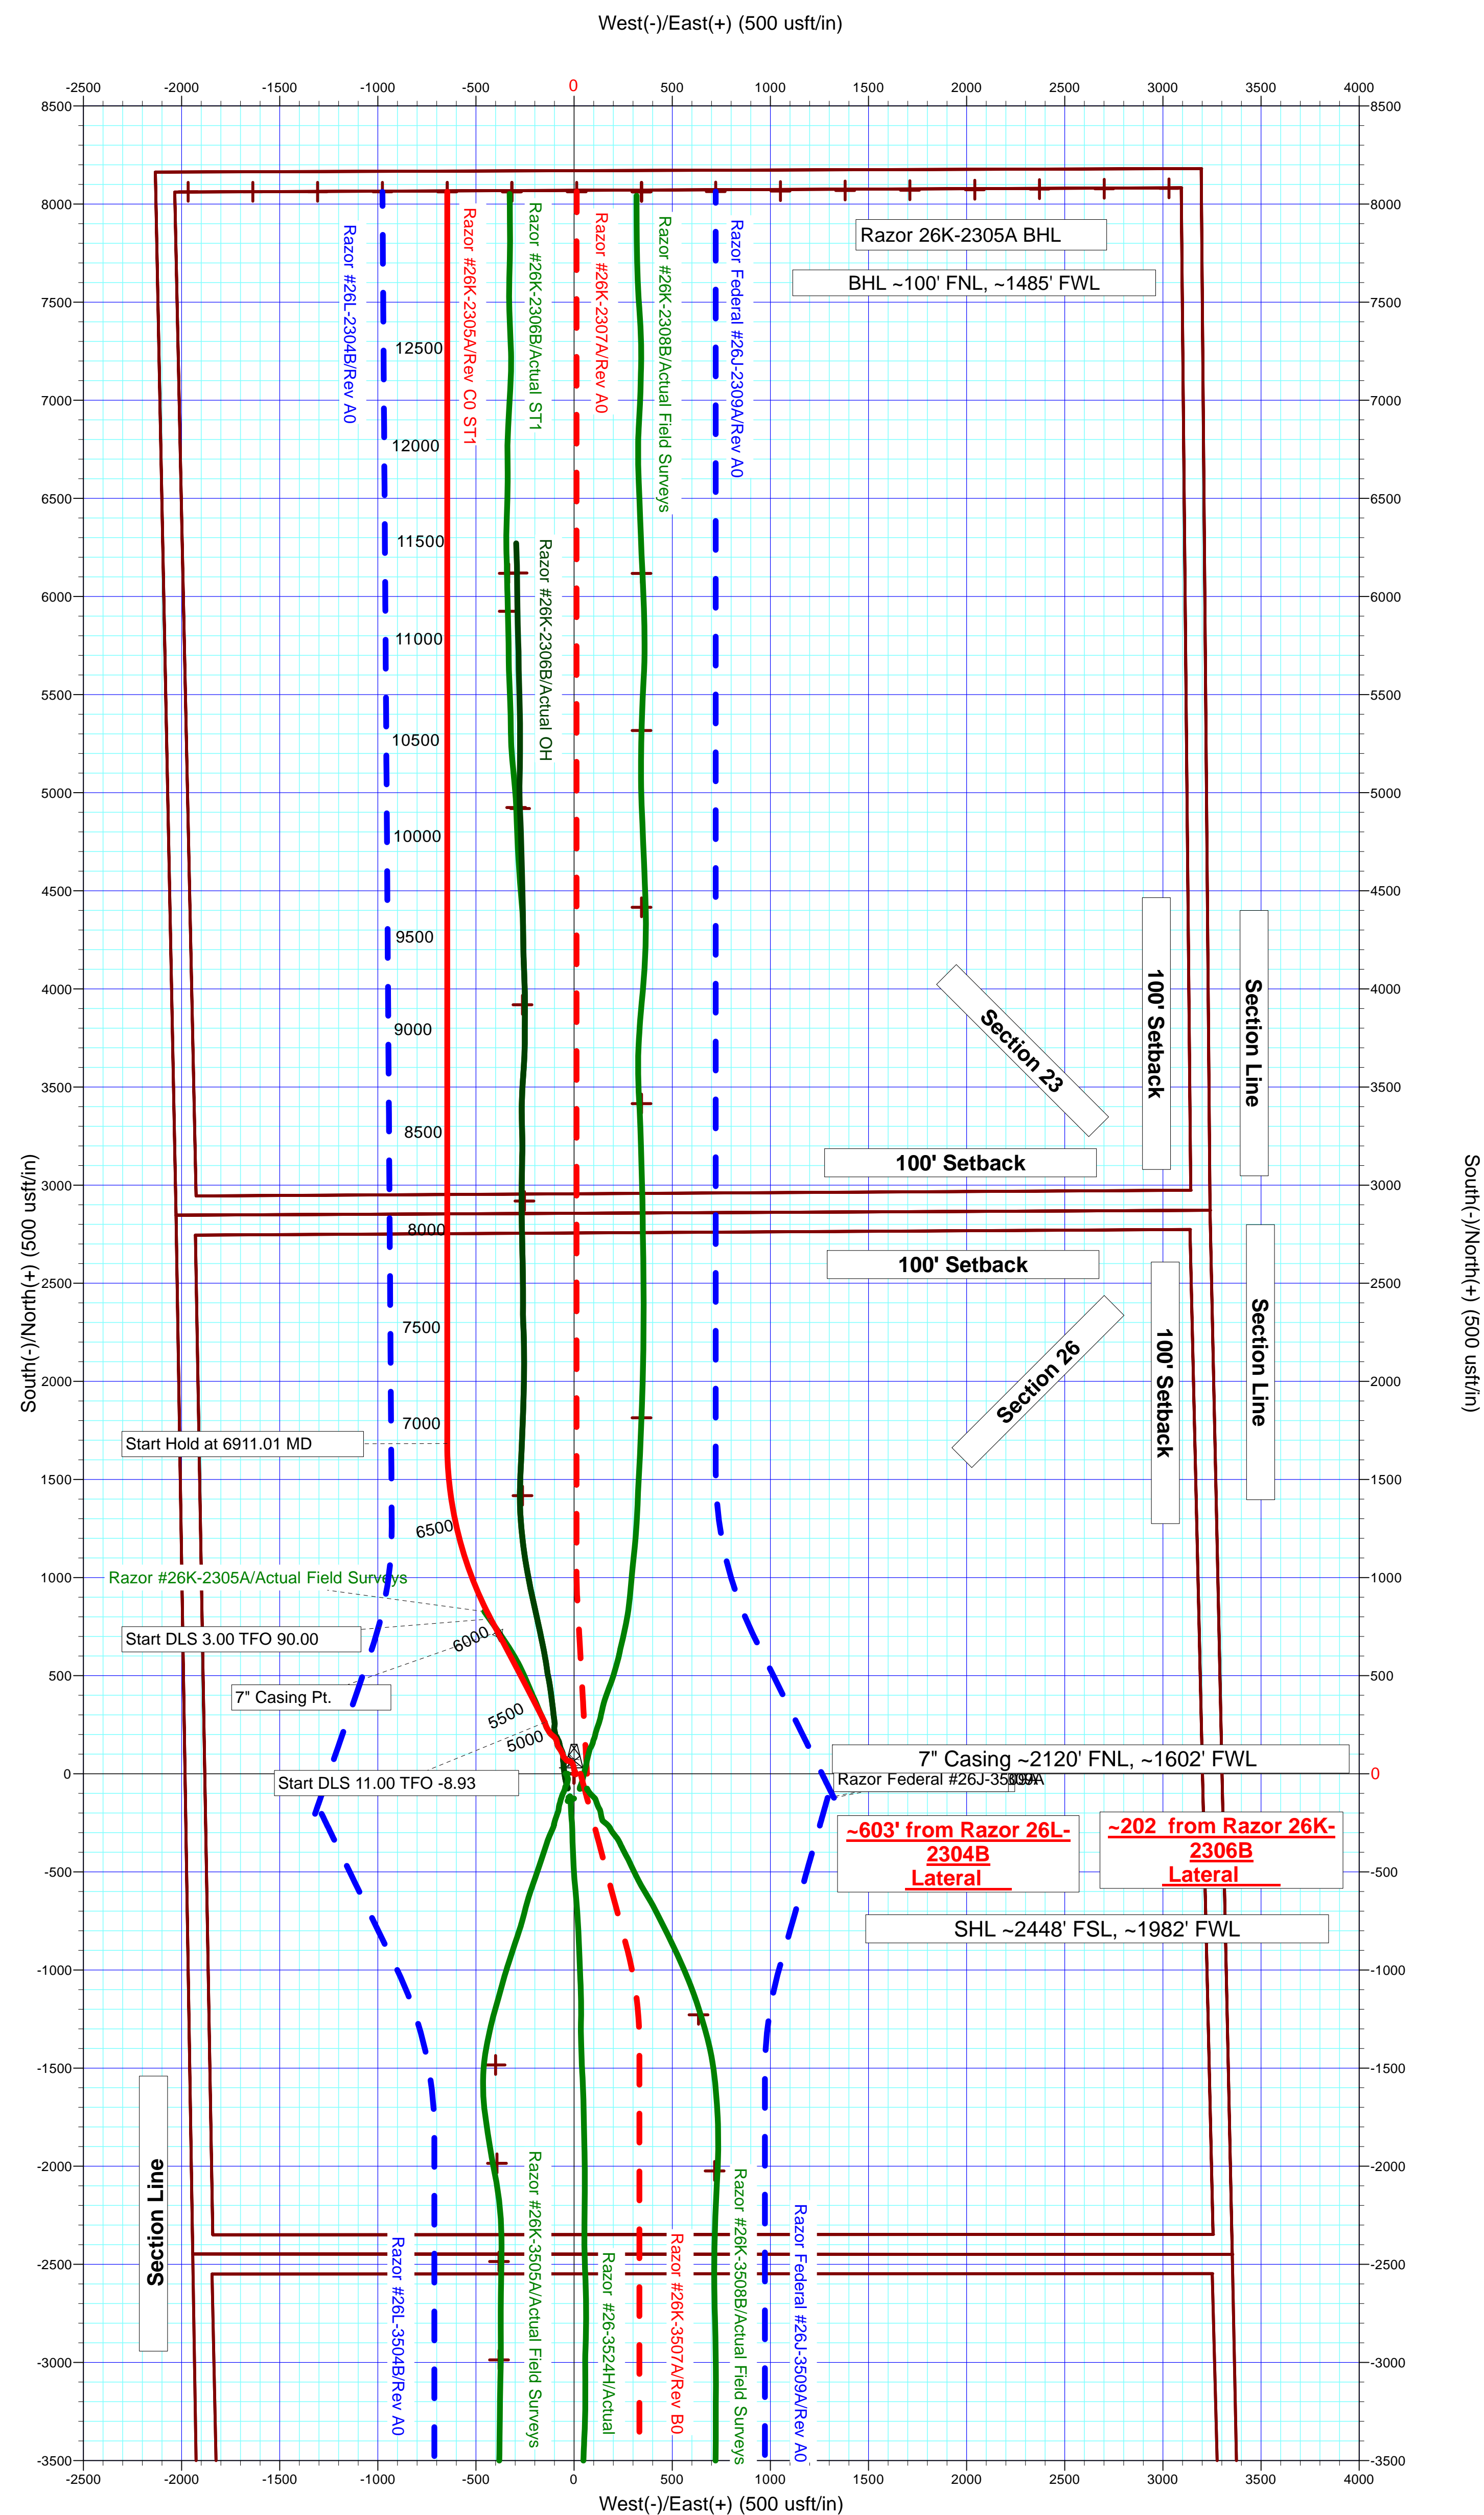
West(-)/East(+) (500 usft/in)

-2500 -2000 -1500 -1000 -500 0 500 1000 1500 2000 2500 3000 3500 4000

8500 8000 7500 7000 6500 6000 5500 5000 4500 4000 3500 3000 2500 2000 1500 1000 500 0 -500 -1000 -1500 -2000 -2500 -3000 -3500

Razor 26K-2305A BHL

BHL ~100' FNL, ~1485' FWL

Razor #26L-2304B/Rev A0

Razor #26K-2305A/Rev C0 ST1

Razor #26K-2306B/Actual ST1

Razor #26K-2307A/Rev A0

Razor #26K-2308B/Actual Field Surveys

Razor Federal #26J-2309A/Rev A0

Razor #26K-2306B/Actual OH

12500 12000 11500 11000 10500 10000 9500 9000 8500 8000 7500 7000 6500 6000 5500 5000

Section 23

100' Setback

Section Line

100' Setback

100' Setback

Section 26

100' Setback

Section Line

Start Hold at 6911.01 MD

Razor #26K-2305A/Actual Field Surveys

Start DLS 3.00 TFO 90.00

7" Casing Pt.

Start DLS 11.00 TFO -8.93

7" Casing ~2120' FNL, ~1602' FWL

Razor Federal #26J-3509A

~603' from Razor 26L-2304B Lateral

~202 from Razor 26K-2306B Lateral

SHL ~2448' FSL, ~1982' FWL

Section Line

Razor #26L-3504B/Rev A0

Razor #26K-3505A/Actual Field Surveys

Razor #26-3524H/Actual

Razor #26K-3507A/Rev B0

Razor #26K-3508B/Actual Field Surveys

Razor Federal #26J-3509A/Rev A0

South(-)/North(+) (500 usft/in)

South(-)/North(+) (500 usft/in)

-2500 -2000 -1500 -1000 -500 0 500 1000 1500 2000 2500 3000 3500 4000

West(-)/East(+) (500 usft/in)